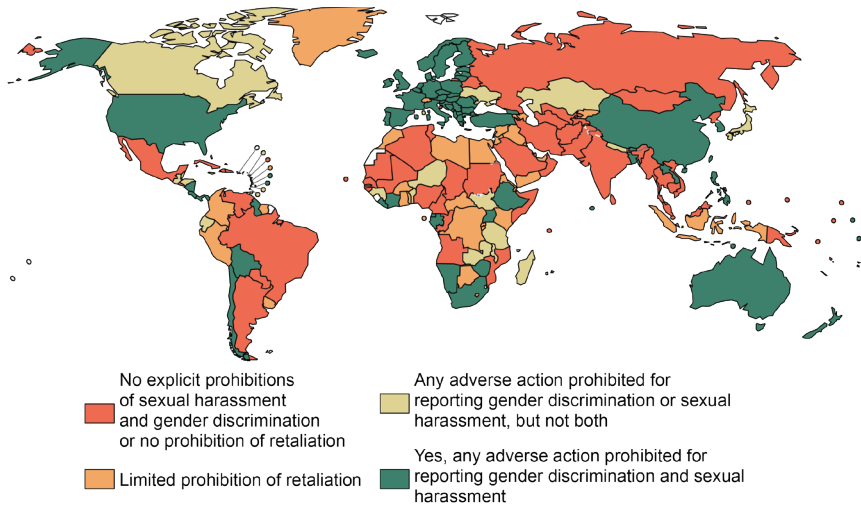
No explicit prohibitions of sexual harassment and gender discrimination or no prohibition of retaliation

Limited prohibition of retaliation

Any adverse action prohibited for reporting gender discrimination or sexual harassment, but not both

Yes, any adverse action prohibited for reporting gender discrimination and sexual harassment